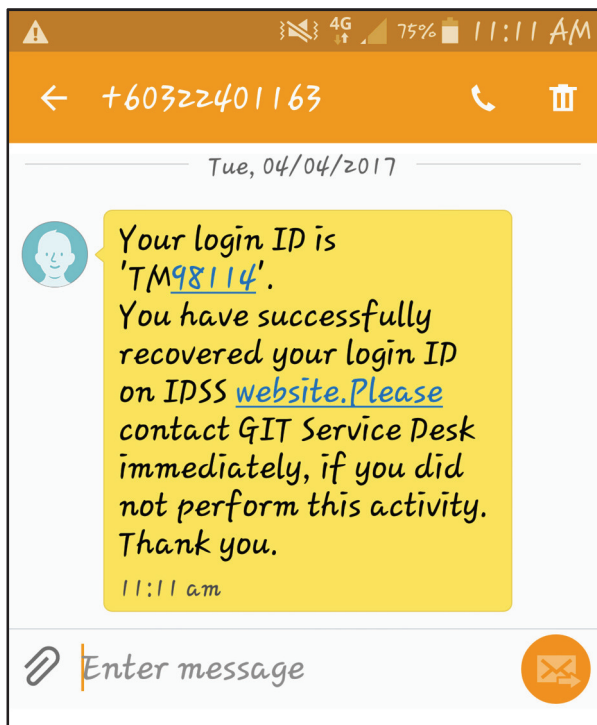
4G 75% 11:11 AM

+60322401163

Tue, 04/04/2017

Your login ID is 'TM98114'.
You have successfully recovered your login ID on IDSS website.Please contact GIT Service Desk immediately, if you did not perform this activity. Thank you.

11:11 am

Enter message